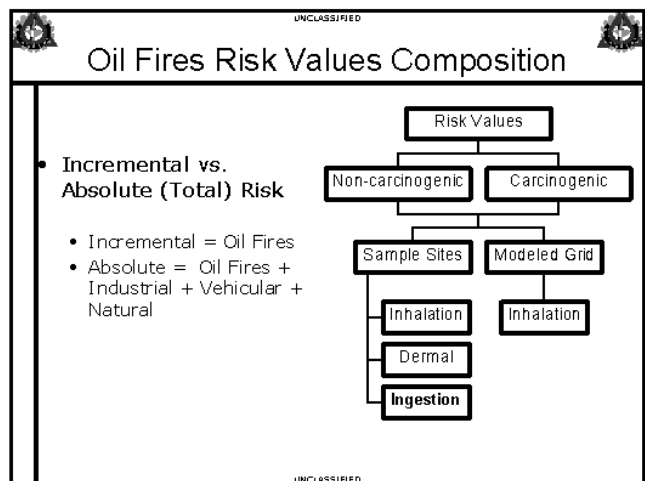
UNCLASSIFIED

Oil Fires Risk Values Composition

- Incremental vs. Absolute (Total) Risk
  - Incremental = Oil Fires
  - Absolute = Oil Fires + Industrial + Vehicular + Natural

Risk Values

Non-carcinogenic

Carcinogenic

Sample Sites

Modeled Grid

Inhalation

Dermal

Ingestion

Inhalation

UNCLASSIFIED